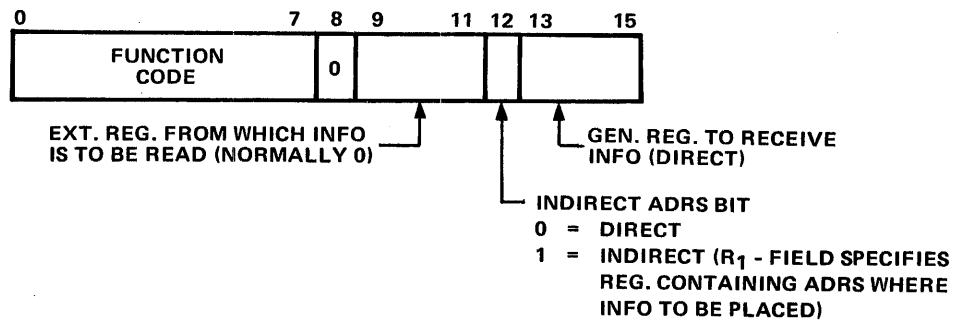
0 7 8 9 11 12 13 15

FUNCTION CODE

0

EXT. REG. FROM WHICH INFO IS TO BE READ (NORMALLY 0)

GEN. REG. TO RECEIVE INFO (DIRECT)

INDIRECT ADRS BIT
0 = DIRECT
1 = INDIRECT ($R_1$ - FIELD SPECIFIES REG. CONTAINING ADRS WHERE INFO TO BE PLACED)